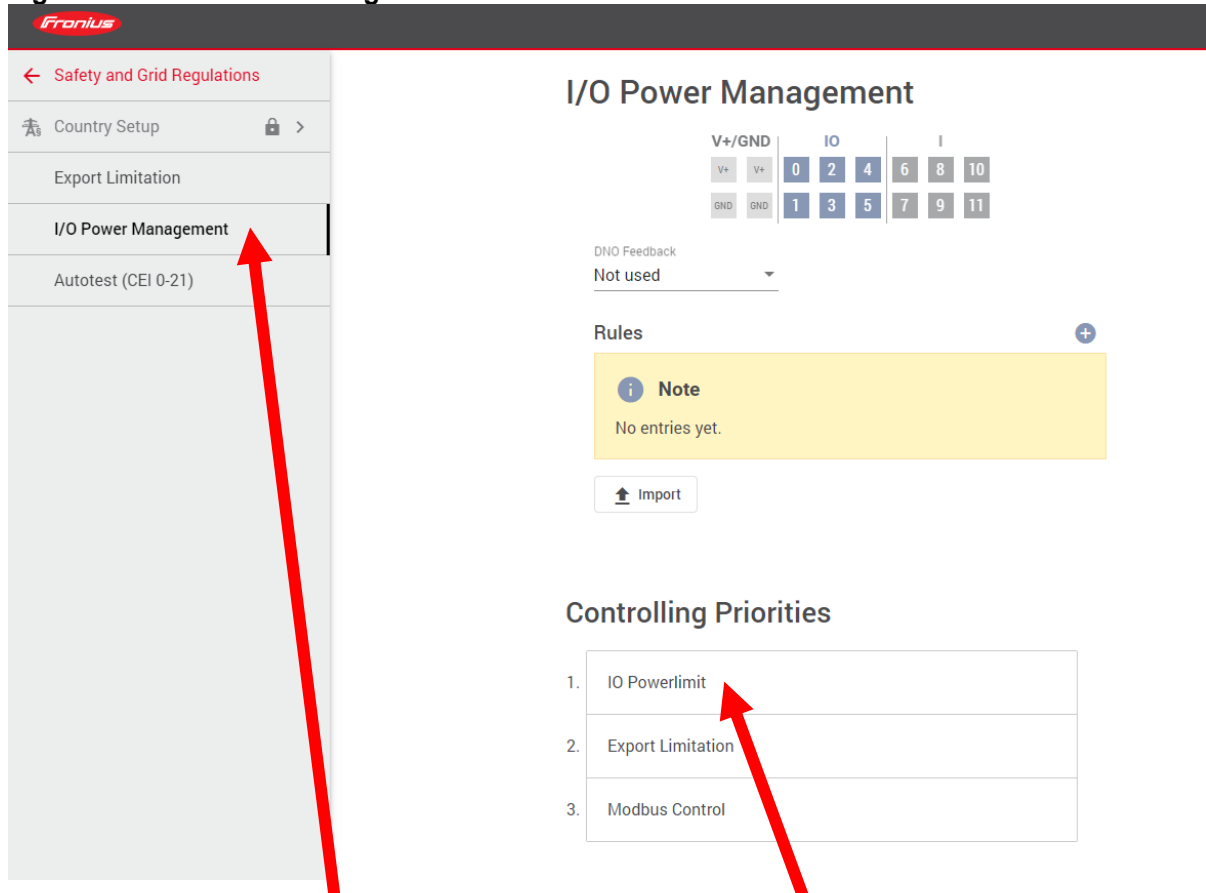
Fronius

Safety and Grid Regulations
Country Setup
Export Limitation
I/O Power Management
Autotest (CEI 0-21)

I/O Power Management

| V+/GND | | IO | | | I | | |
|---|---|---|---|---|---|---|---|
| V+ | V+ | 0 | 2 | 4 | 6 | 8 | 10 |
| GND | GND | 1 | 3 | 5 | 7 | 9 | 11 |

DNO Feedback
Not used

Rules

Note
No entries yet.

Import

Controlling Priorities

1. IO Powerlimit
2. Export Limitation
3. Modbus Control